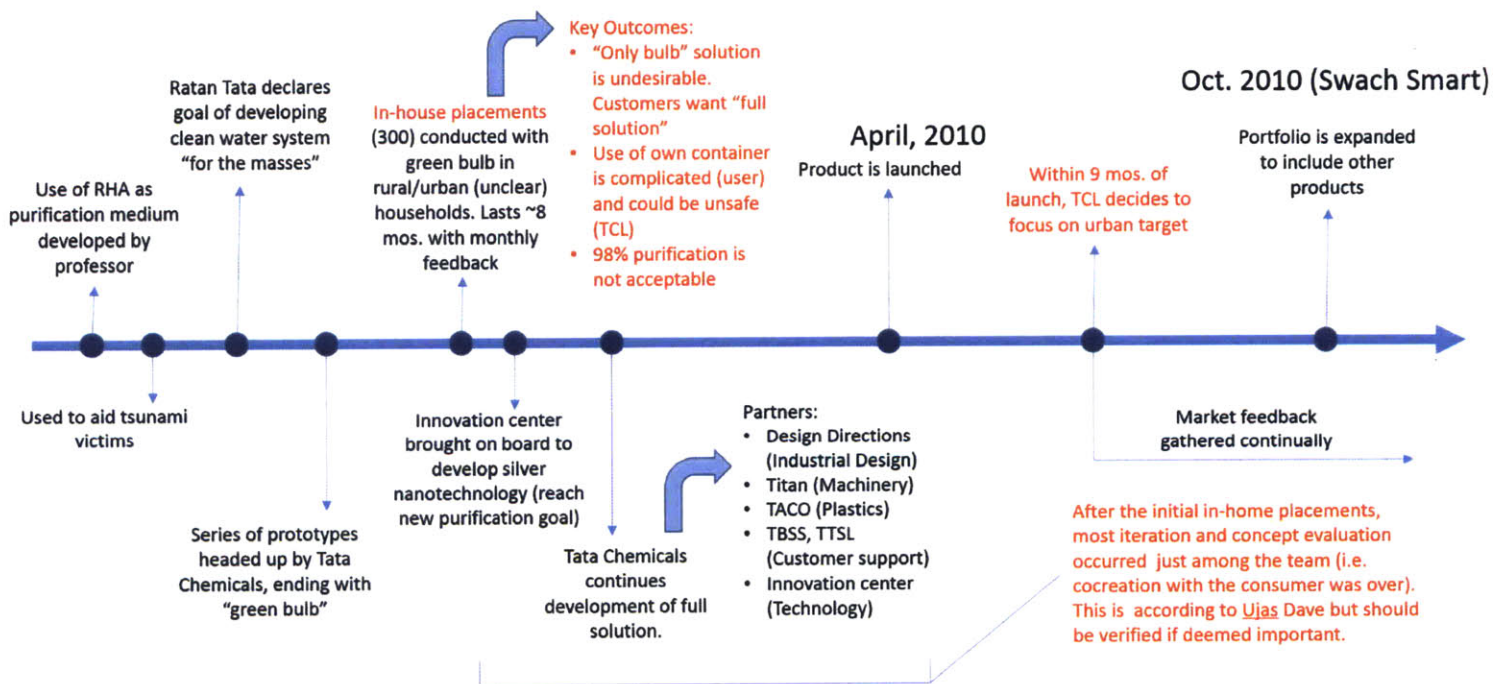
Use of RHA as purification medium developed by professor

Used to aid tsunami victims

Ratan Tata declares goal of developing clean water system "for the masses"

Series of prototypes headed up by Tata Chemicals, ending with "green bulb"

In-house placements (300) conducted with green bulb in rural/urban (unclear) households. Lasts ~8 mos. with monthly feedback

Innovation center brought on board to develop silver nanotechnology (reach new purification goal)

Key Outcomes:
- "Only bulb" solution is undesirable. Customers want "full solution"
- Use of own container is complicated (user) and could be unsafe (TCL)
- 98% purification is not acceptable

Tata Chemicals continues development of full solution.

Partners:
- Design Directions (Industrial Design)
- Titan (Machinery)
- TACO (Plastics)
- TBSS, TTSL (Customer support)
- Innovation center (Technology)

April, 2010
Product is launched

Within 9 mos. of launch, TCL decides to focus on urban target

Market feedback gathered continually

Oct. 2010 (Swach Smart)
Portfolio is expanded to include other products

After the initial in-home placements, most iteration and concept evaluation occurred just among the team (i.e. cocreation with the consumer was over). This is according to Ujas Dave but should be verified if deemed important.